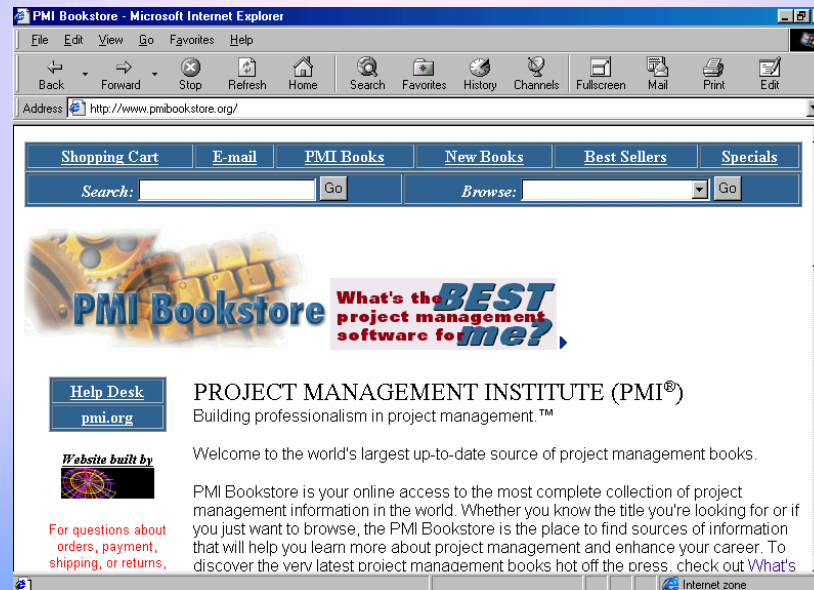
PMI Bookstore - Microsoft Internet Explorer

File Edit View Go Favorites Help

Back Forward Stop Refresh Home Search Favorites History Channels Fullscreen Mail Print Edit

Address http://www.pmibookstore.org/

| Shopping Cart | E-mail | PMI Books | New Books | Best Sellers | Specials |
|---|---|---|---|---|---|

Search: Go Browse: Go

PMI Bookstore

What's the BEST project management software for me?

Help Desk
pmi.org

Website built by

For questions about orders, payment, shipping, or returns,

PROJECT MANAGEMENT INSTITUTE (PMI®)
Building professionalism in project management.™

Welcome to the world's largest up-to-date source of project management books.

PMI Bookstore is your online access to the most complete collection of project management information in the world. Whether you know the title you're looking for or if you just want to browse, the PMI Bookstore is the place to find sources of information that will help you learn more about project management and enhance your career. To discover the very latest project management books hot off the press, check out What's

Internet zone